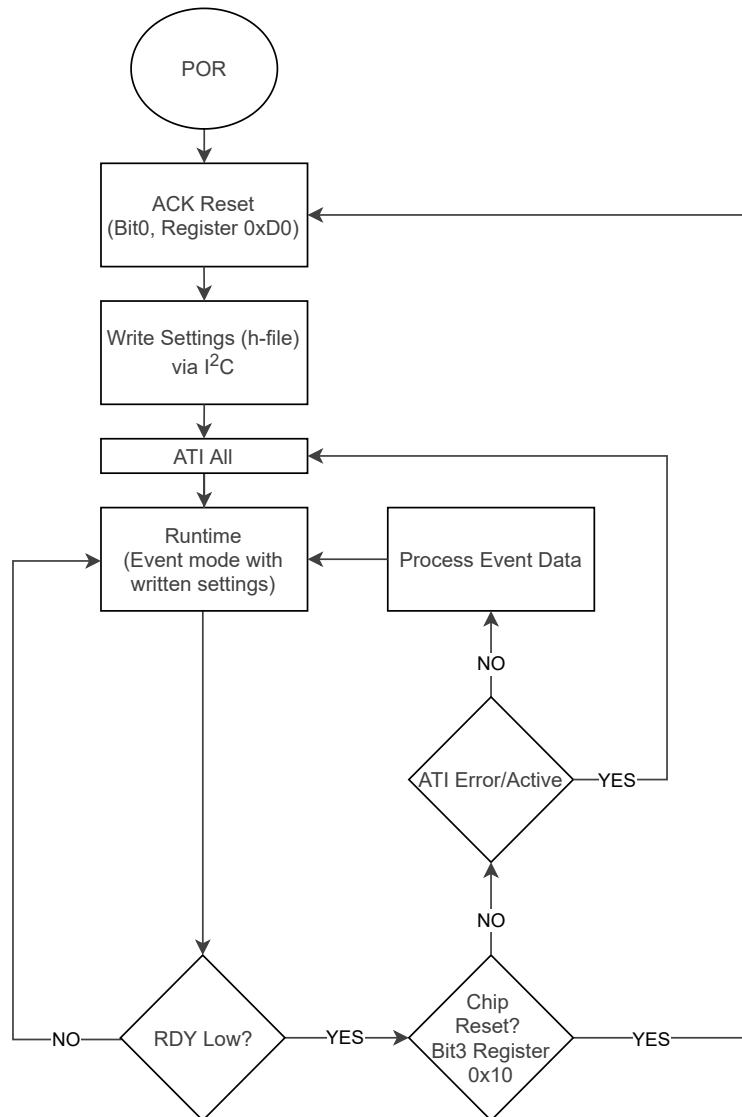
POR

ACK Reset
(Bit0, Register 0xD0)

Write Settings (h-file)
via $I^2C$

ATI All

Runtime
(Event mode with
written settings)

Process Event Data

NO

ATI Error/Active

YES

NO

NO

RDY Low?

YES

Chip
Reset?
Bit3 Register
0x10

YES